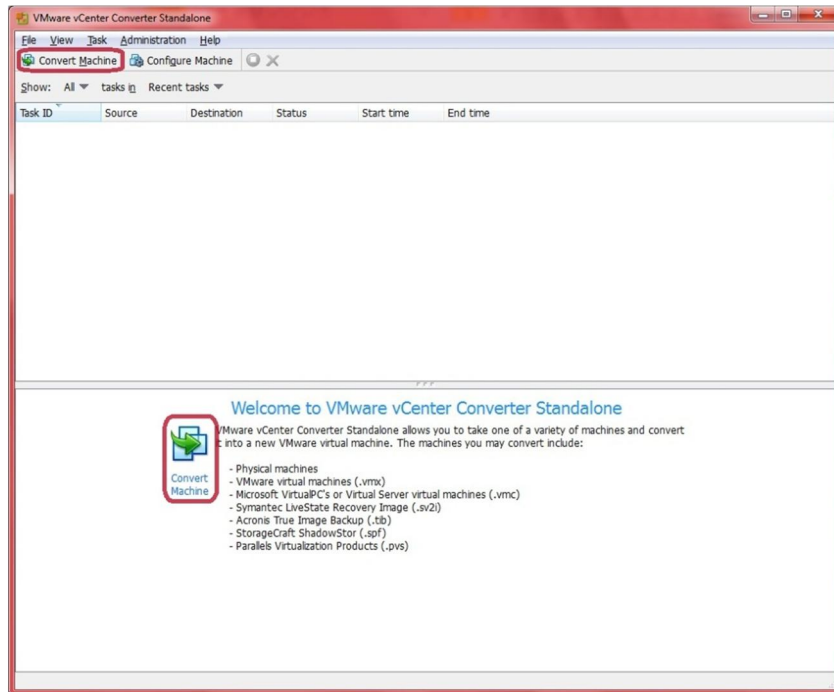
VMware vCenter Converter Standalone

File View Task Administration Help

Convert Machine Configure Machine

Show: All tasks in Recent tasks

| Task ID | Source | Destination | Status | Start time | End time |
|---|---|---|---|---|---|

Welcome to VMware vCenter Converter Standalone

Convert Machine

VMware vCenter Converter Standalone allows you to take one of a variety of machines and convert it into a new VMware virtual machine. The machines you may convert include:

- Physical machines
- VMware virtual machines (.vmx)
- Microsoft VirtualPC's or Virtual Server virtual machines (.vmc)
- Symantec LiveState Recovery Image (.sv2i)
- Acronis True Image Backup (.tib)
- StorageCraft ShadowStor (.spf)
- Parallels Virtualization Products (.pvs)